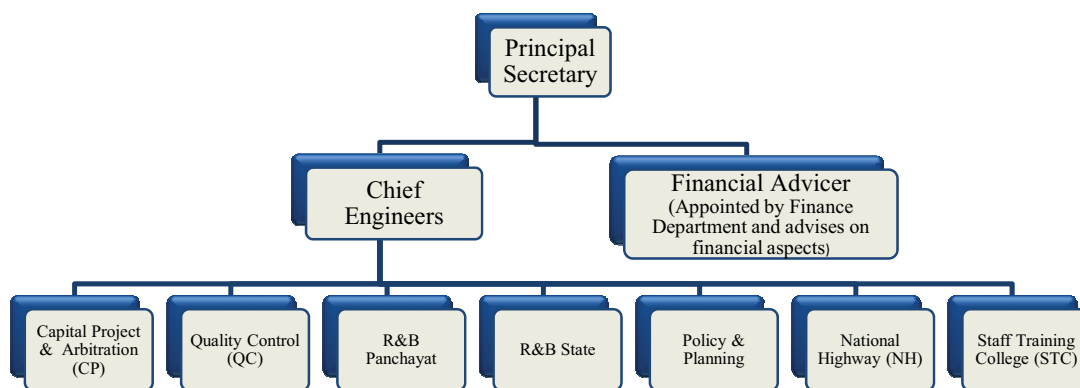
Principal Secretary

Chief Engineers

Financial Advicer
(Appointed by Finance Department and advises on financial aspects)

Capital Project & Arbitration (CP)

Quality Control (QC)

R&B Panchayat

R&B State

Policy & Planning

National Highway (NH)

Staff Training College (STC)